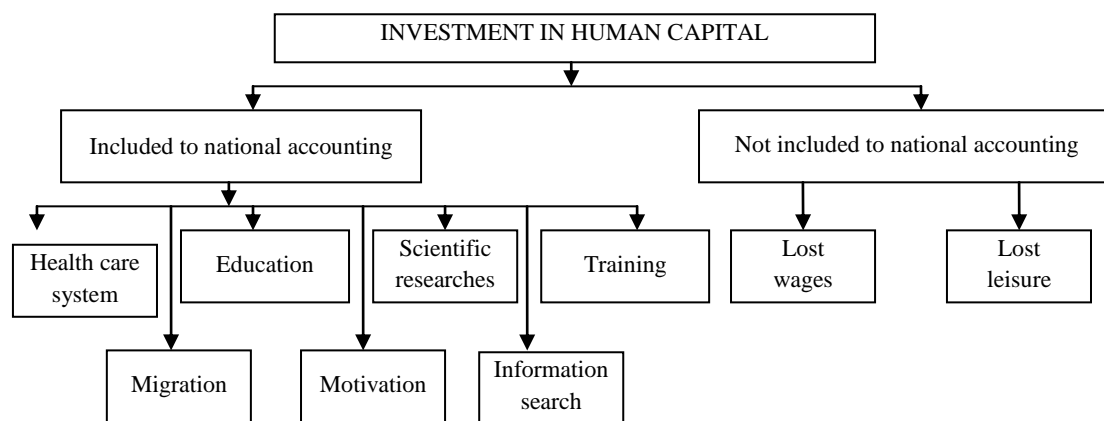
INVESTMENT IN HUMAN CAPITAL

Included to national accounting

Not included to national accounting

Health care system

Education

Scientific researches

Training

Lost wages

Lost leisure

Migration

Motivation

Information search